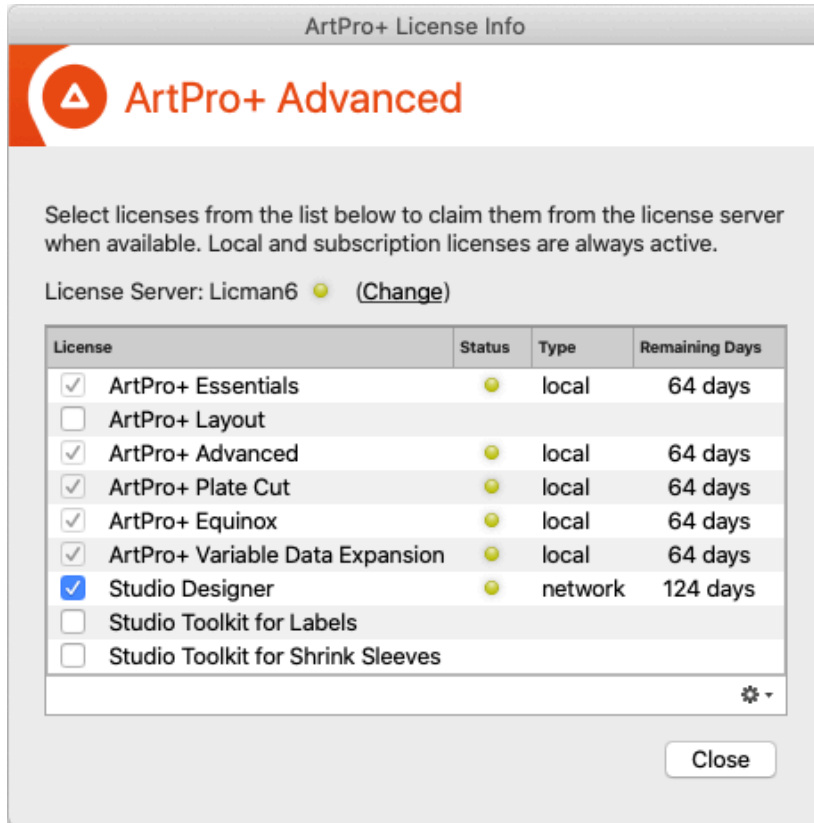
ArtPro+ License Info

ArtPro+ Advanced

Select licenses from the list below to claim them from the license server when available. Local and subscription licenses are always active.

License Server: Licman6 (Change)

| License | Status | Type | Remaining Days |
|---|---|---|---|
| ArtPro+ Essentials | | local | 64 days |
| ArtPro+ Layout | | | |
| ArtPro+ Advanced | | local | 64 days |
| ArtPro+ Plate Cut | | local | 64 days |
| ArtPro+ Equinox | | local | 64 days |
| ArtPro+ Variable Data Expansion | | local | 64 days |
| Studio Designer | | network | 124 days |
| Studio Toolkit for Labels | | | |
| Studio Toolkit for Shrink Sleeves | | | |

Close